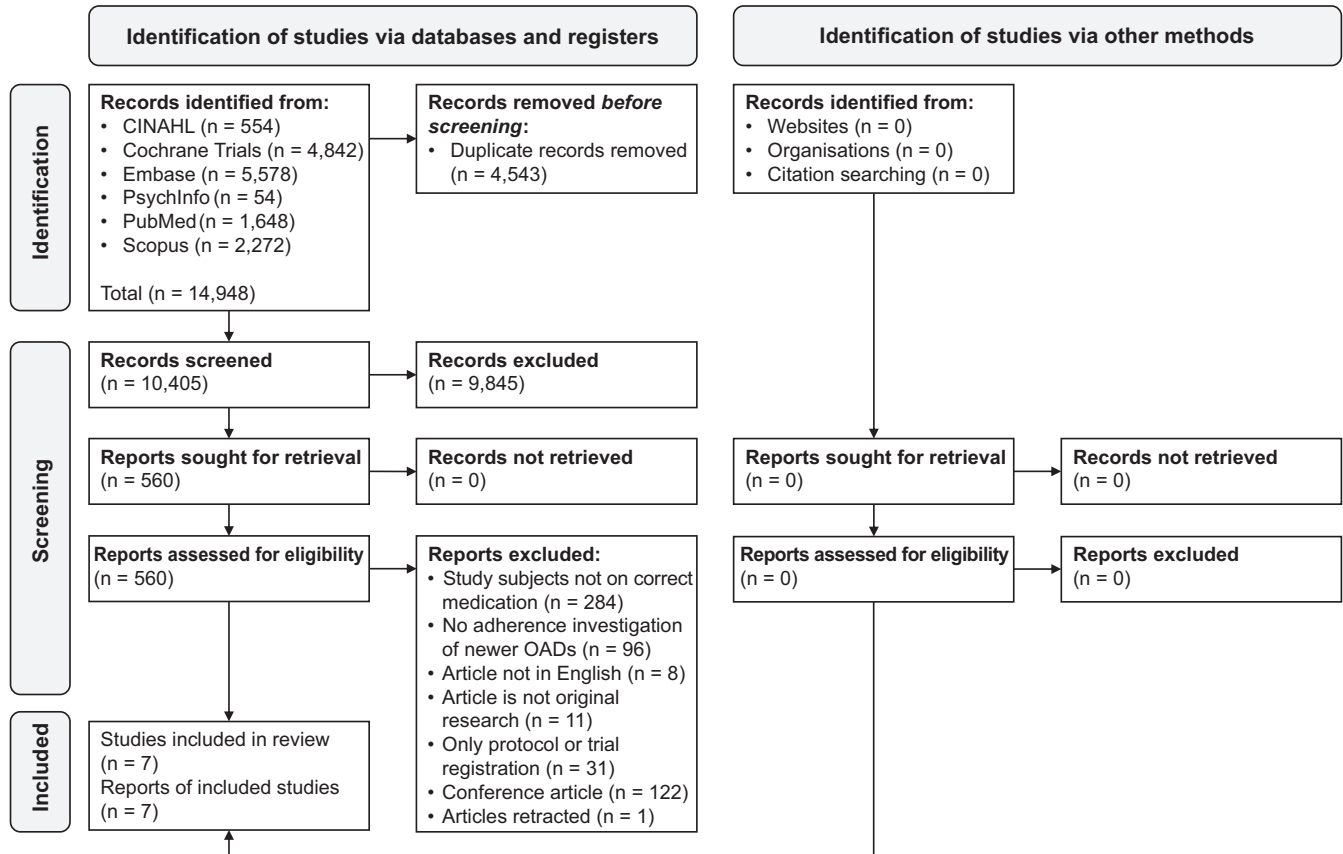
Identification of studies via databases and registers

Identification of studies via other methods

Identification

Records identified from:
• CINAHL (n = 554)
• Cochrane Trials (n = 4,842)
• Embase (n = 5,578)
• PsychInfo (n = 54)
• PubMed (n = 1,648)
• Scopus (n = 2,272)

Total (n = 14,948)

Records removed *before screening*:
• Duplicate records removed (n = 4,543)

Records identified from:
• Websites (n = 0)
• Organisations (n = 0)
• Citation searching (n = 0)

Screening

Records screened (n = 10,405)

Records excluded (n = 9,845)

Reports sought for retrieval (n = 560)

Records not retrieved (n = 0)

Reports sought for retrieval (n = 0)

Records not retrieved (n = 0)

Reports assessed for eligibility (n = 560)

Reports excluded:
• Study subjects not on correct medication (n = 284)
• No adherence investigation of newer OADs (n = 96)
• Article not in English (n = 8)
• Article is not original research (n = 11)
• Only protocol or trial registration (n = 31)
• Conference article (n = 122)
• Articles retracted (n = 1)

Reports assessed for eligibility (n = 0)

Reports excluded (n = 0)

Included

Studies included in review (n = 7)
Reports of included studies (n = 7)